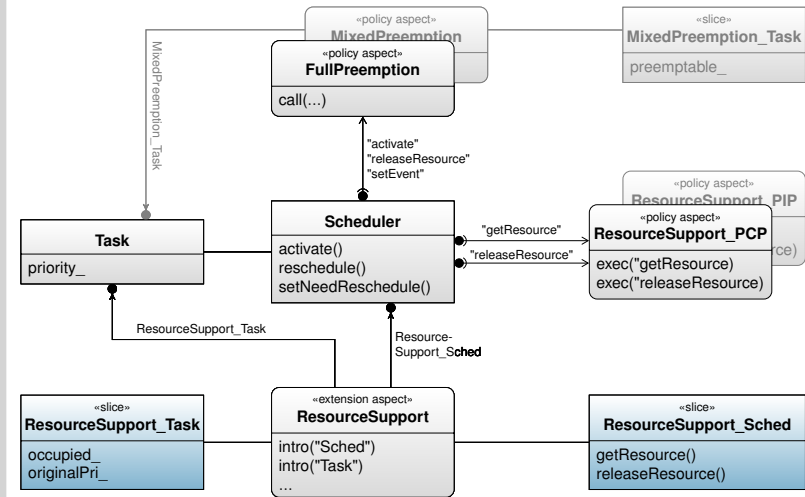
«policy aspect»
MixedPreemption

«slice»
MixedPreemption_Task
preemptable_

MixedPreemption_Task

«policy aspect»
FullPreemption
call(...)

"activate"
"releaseResource"
"setEvent"

«policy aspect»
ResourceSupport_PIP
rce)

Task
priority_

Scheduler
activate()
reschedule()
setNeedReschedule()

"getResource"
"releaseResource"

«policy aspect»
ResourceSupport_PCP
exec("getResource)
exec("releaseResource)

ResourceSupport_Task

Resource-Support_Sched

«slice»
ResourceSupport_Task
occupied_
originalPri_

«extension aspect»
ResourceSupport
intro("Sched")
intro("Task")
...

«slice»
ResourceSupport_Sched
getResource()
releaseResource()